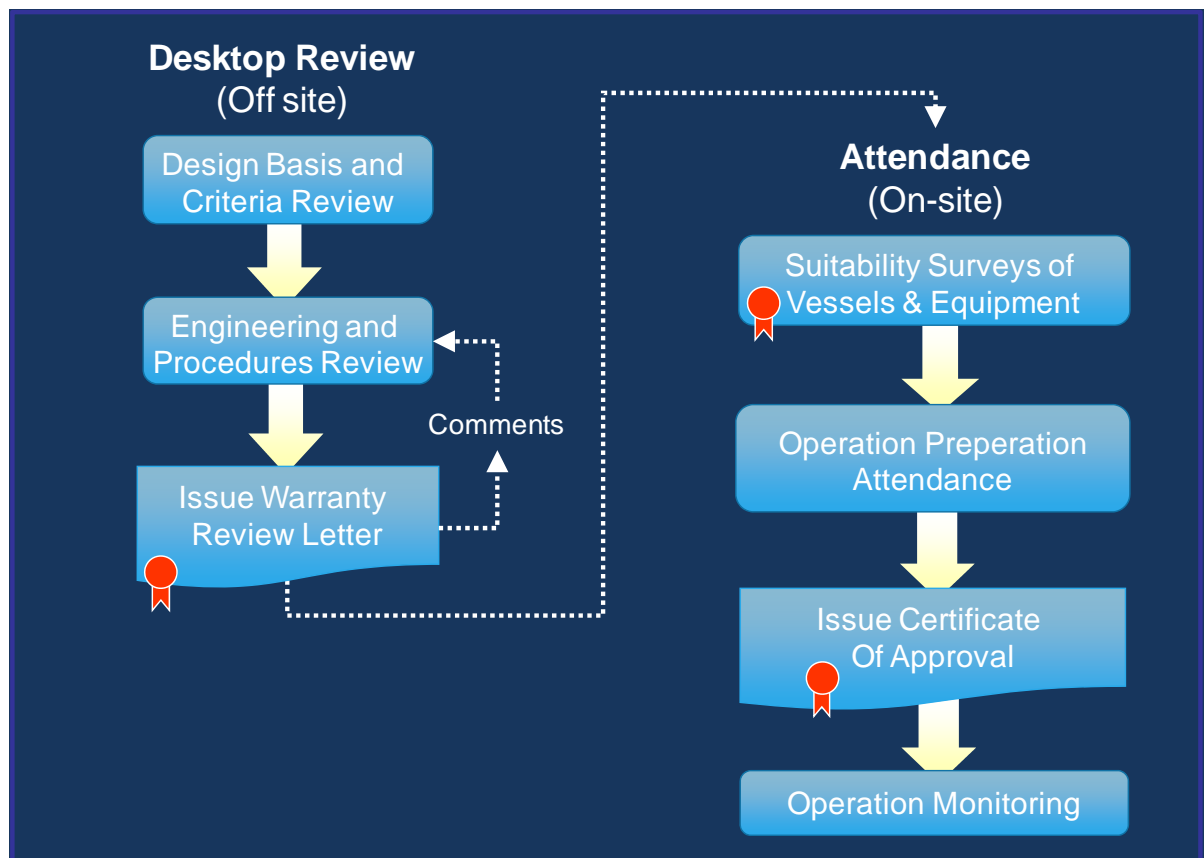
Desktop Review
(Off site)

Design Basis and Criteria Review

Engineering and Procedures Review

Comments

Issue Warranty Review Letter

Attendance
(On-site)

Suitability Surveys of Vessels & Equipment

Operation Preperation Attendance

Issue Certificate Of Approval

Operation Monitoring